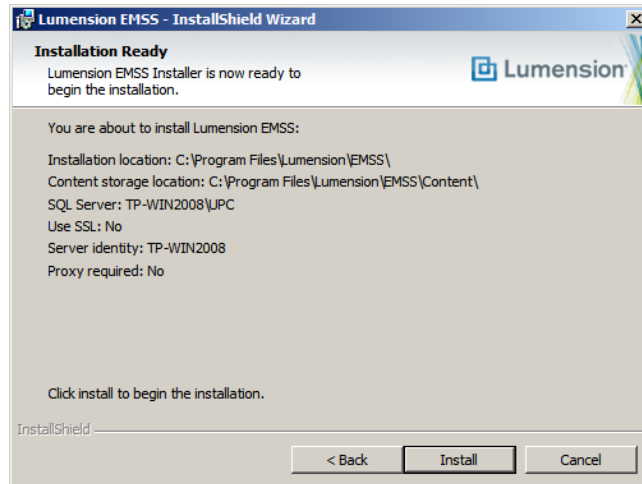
Lumension EMSS - InstallShield Wizard

Installation Ready

Lumension EMSS Installer is now ready to begin the installation.

Lumension

You are about to install Lumension EMSS:

Installation location: C:\Program Files\Lumension\EMSS\
Content storage location: C:\Program Files\Lumension\EMSS\Content\
SQL Server: TP-WIN2008\UPC
Use SSL: No
Server identity: TP-WIN2008
Proxy required: No

Click install to begin the installation.

InstallShield

< Back

Install

Cancel